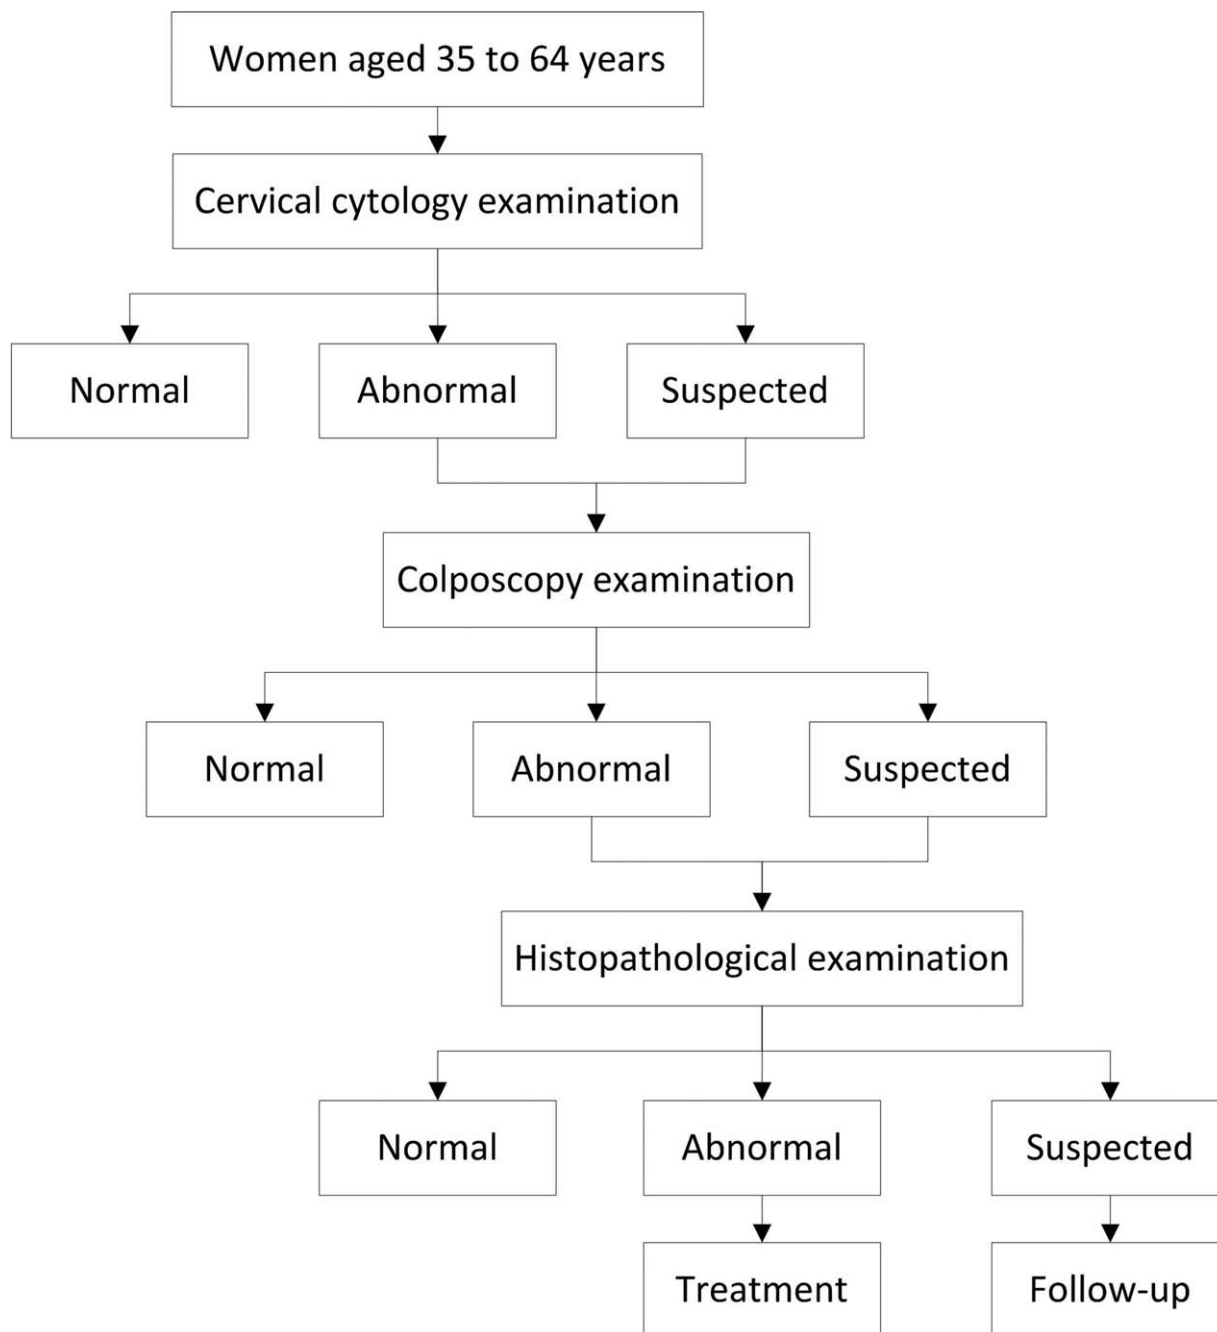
Women aged 35 to 64 years

Cervical cytology examination

Normal

Abnormal

Suspected

Colposcopy examination

Normal

Abnormal

Suspected

Histopathological examination

Normal

Abnormal

Suspected

Treatment

Follow-up